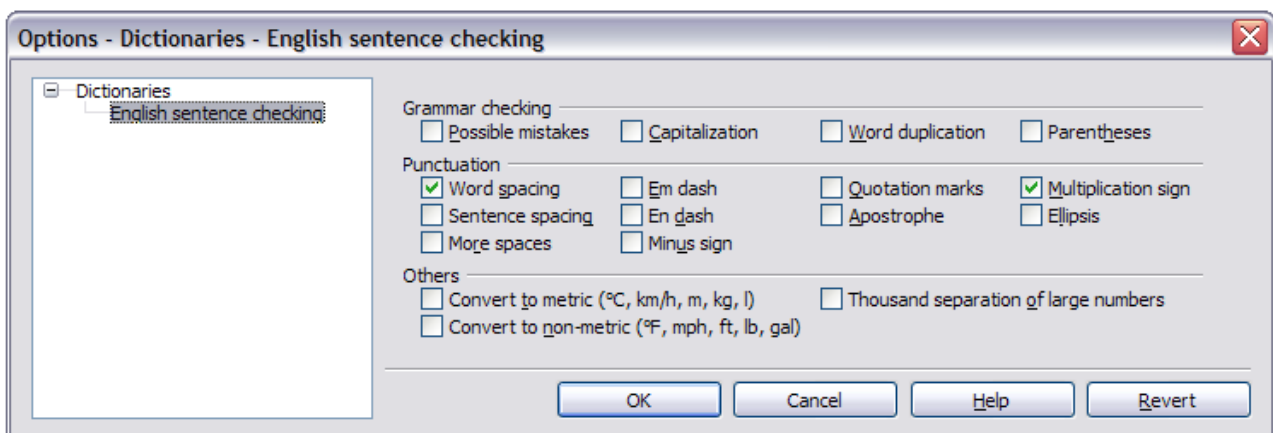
Options - Dictionaries - English sentence checking

Dictionaries
English sentence checking

Grammar checking
Possible mistakes
Capitalization
Word duplication
Parentheses

Punctuation
Word spacing
Em dash
Quotation marks
Multiplication sign
Sentence spacing
En dash
Apostrophe
Ellipsis
More spaces
Minus sign

Others
Convert to metric (ºC, km/h, m, kg, l)
Thousand separation of large numbers
Convert to non-metric (ºF, mph, ft, lb, gal)

OK
Cancel
Help
Revert